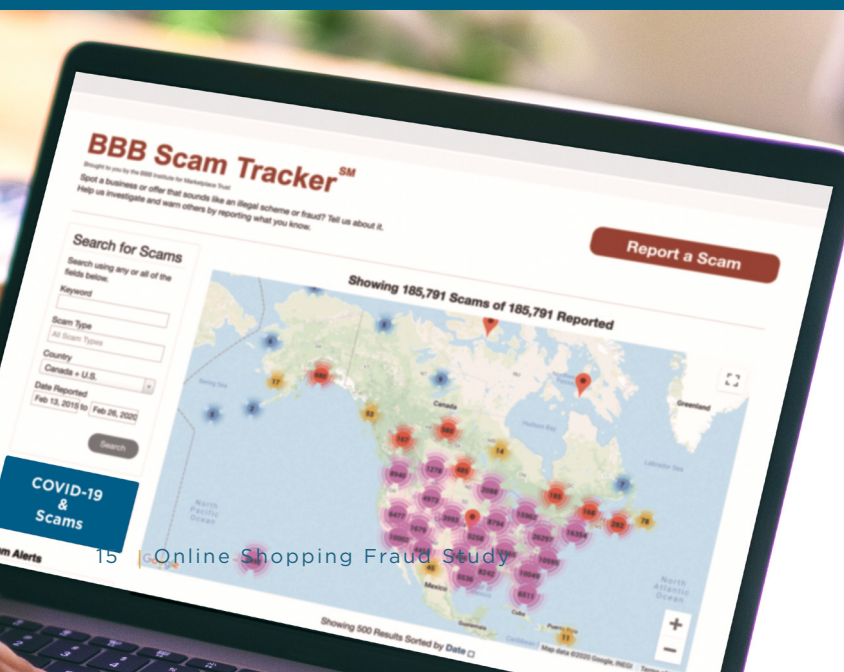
BBB Scam Tracker℠

Brought to you by the BBB Institute for Marketplace Trust

Spot a business or offer that sounds like an illegal scheme or fraud? Tell us about it. Help us investigate and warn others by reporting what you know.

Report a Scam

Search for Scams

Search using any or all of the fields below.

Keyword

Scam Type

All Scam Types

Country

Canada + U.S.

Date Reported

Feb 13, 2015 to Feb 26, 2020

Search

COVID-19 & Scams

m Alerts

Showing 185,791 Scams of 185,791 Reported

Canada

Greenland

Hudson Bay

Labrador Sea

North Pacific Ocean

North Atlantic Ocean

Bering Sea

Mexico

Cuba

Guatemala

Puerto Rico

77

609

53

14

1278

8

6

5

11

15 | Online Shopping Fraud Study

Showing 500 Results Sorted by Date

Map data ©2020 Google, INEGI

+

−